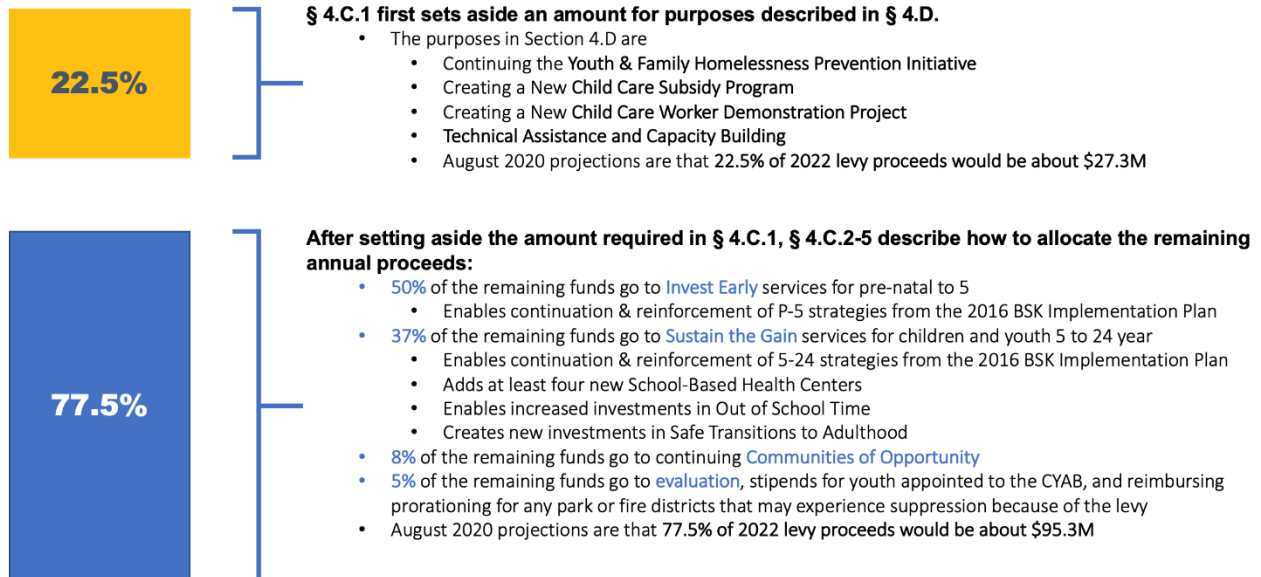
22.5%

§ 4.C.1 first sets aside an amount for purposes described in § 4.D.

- The purposes in Section 4.D are
  - Continuing the Youth & Family Homelessness Prevention Initiative
  - Creating a New Child Care Subsidy Program
  - Creating a New Child Care Worker Demonstration Project
  - Technical Assistance and Capacity Building
  - August 2020 projections are that 22.5% of 2022 levy proceeds would be about $27.3M

77.5%

After setting aside the amount required in § 4.C.1, § 4.C.2-5 describe how to allocate the remaining annual proceeds:

- 50% of the remaining funds go to Invest Early services for pre-natal to 5
  - Enables continuation & reinforcement of P-5 strategies from the 2016 BSK Implementation Plan
- 37% of the remaining funds go to Sustain the Gain services for children and youth 5 to 24 year
  - Enables continuation & reinforcement of 5-24 strategies from the 2016 BSK Implementation Plan
  - Adds at least four new School-Based Health Centers
  - Enables increased investments in Out of School Time
  - Creates new investments in Safe Transitions to Adulthood
- 8% of the remaining funds go to continuing Communities of Opportunity
- 5% of the remaining funds go to evaluation, stipends for youth appointed to the CYAB, and reimbursing prorationing for any park or fire districts that may experience suppression because of the levy
- August 2020 projections are that 77.5% of 2022 levy proceeds would be about $95.3M